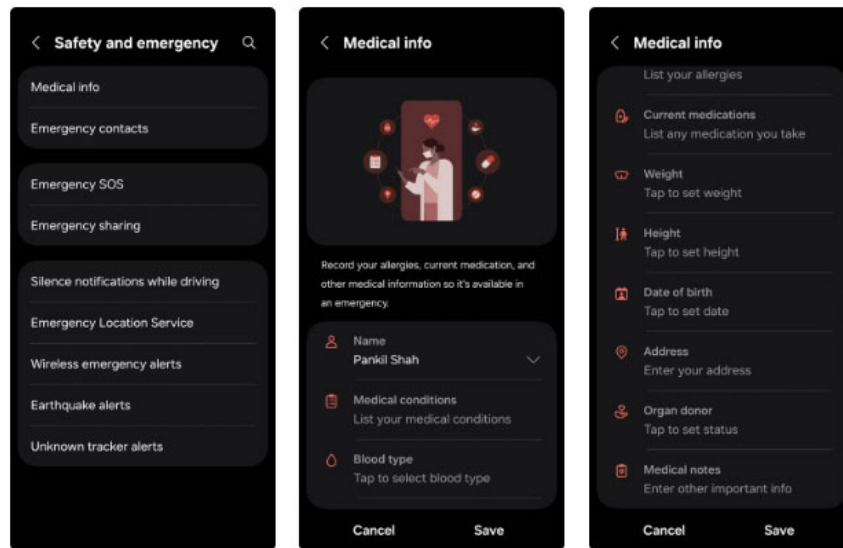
< Safety and emergency

Medical info

Emergency contacts

Emergency SOS

Emergency sharing

Silence notifications while driving

Emergency Location Service

Wireless emergency alerts

Earthquake alerts

Unknown tracker alerts

< Medical info

Record your allergies, current medication, and other medical information so it's available in an emergency.

Name
Pankil Shah

Medical conditions
List your medical conditions

Blood type
Tap to select blood type

Cancel Save

< Medical info

List your allergies

Current medications
List any medication you take

Weight
Tap to set weight

Height
Tap to set height

Date of birth
Tap to set date

Address
Enter your address

Organ donor
Tap to set status

Medical notes
Enter other important info

Cancel Save